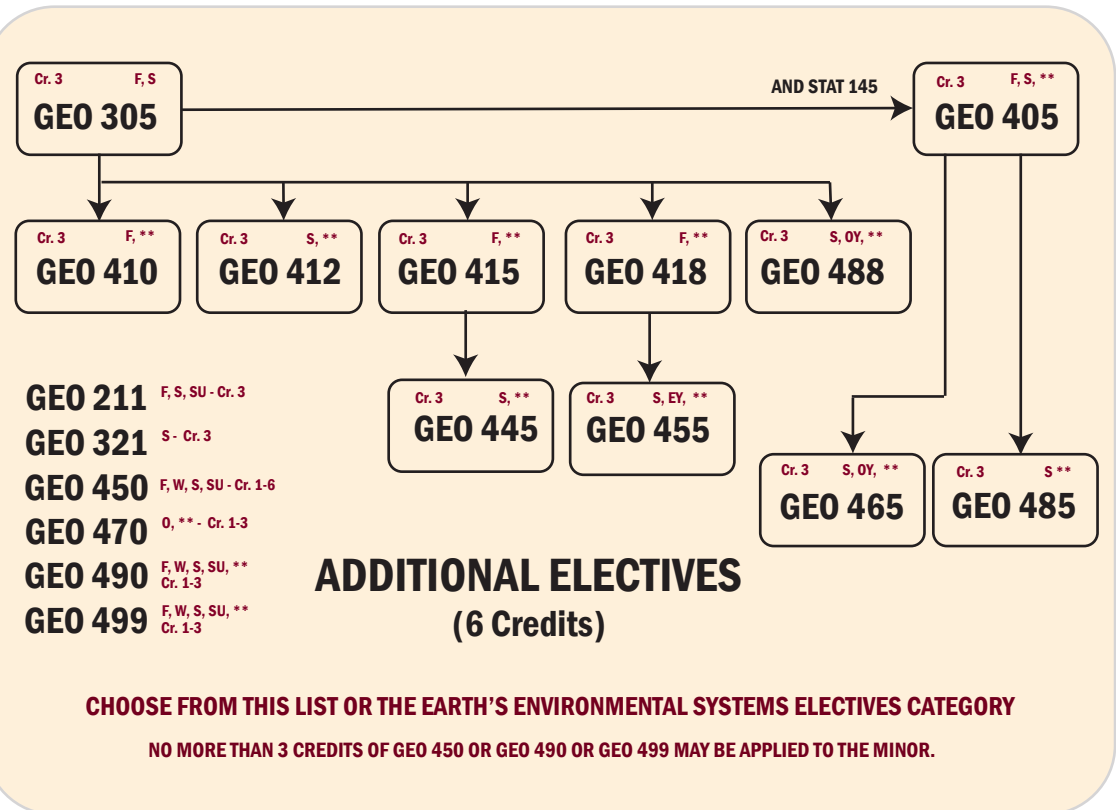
Cr. 3 F, S
GEO 305

AND STAT 145

Cr. 3 F, S, **
GEO 405

Cr. 3 F, **
GEO 410

Cr. 3 S, **
GEO 412

Cr. 3 F, **
GEO 415

Cr. 3 F, **
GEO 418

Cr. 3 S, OY, **
GEO 488

Cr. 3 S, **
GEO 445

Cr. 3 S, EY, **
GEO 455

Cr. 3 S, OY, **
GEO 465

Cr. 3 S **
GEO 485

GEO 211 F, S, SU - Cr. 3
GEO 321 S - Cr. 3
GEO 450 F, W, S, SU - Cr. 1-6
GEO 470 O, ** - Cr. 1-3
GEO 490 F, W, S, SU, ** Cr. 1-3
GEO 499 F, W, S, SU, ** Cr. 1-3

ADDITIONAL ELECTIVES
(6 Credits)

CHOOSE FROM THIS LIST OR THE EARTH'S ENVIRONMENTAL SYSTEMS ELECTIVES CATEGORY

NO MORE THAN 3 CREDITS OF GEO 450 OR GEO 490 OR GEO 499 MAY BE APPLIED TO THE MINOR.